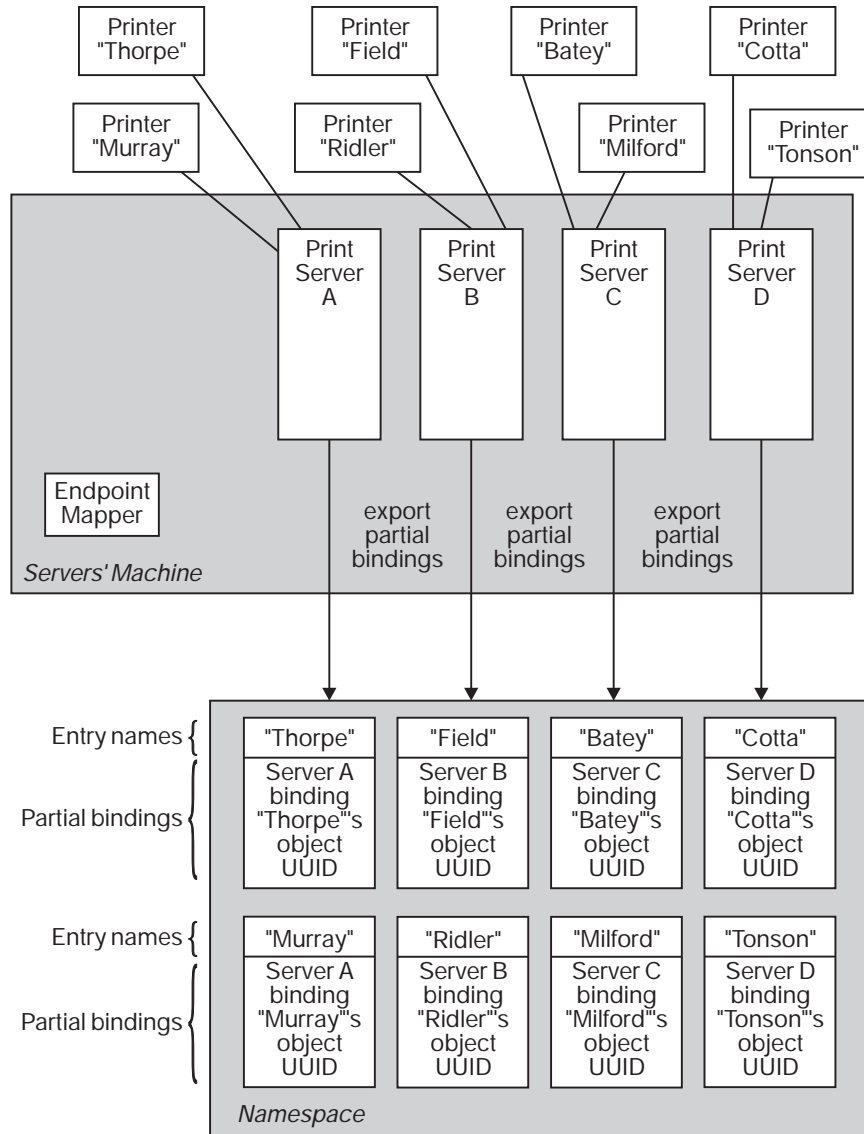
Printer "Thorpe"

Printer "Field"

Printer "Batey"

Printer "Cotta"

Printer "Murray"

Printer "Ridler"

Printer "Milford"

Printer "Tonson"

Print Server A

Print Server B

Print Server C

Print Server D

Endpoint Mapper

export partial bindings

export partial bindings

export partial bindings

Servers' Machine

Entry names

Partial bindings

"Thorpe"

Server A binding "Thorpe"'s object UUID

"Field"

Server B binding "Field"'s object UUID

"Batey"

Server C binding "Batey"'s object UUID

"Cotta"

Server D binding "Cotta"'s object UUID

Entry names

Partial bindings

"Murray"

Server A binding "Murray"'s object UUID

"Ridler"

Server B binding "Ridler"'s object UUID

"Milford"

Server C binding "Milford"'s object UUID

"Tonson"

Server D binding "Tonson"'s object UUID

Namespace